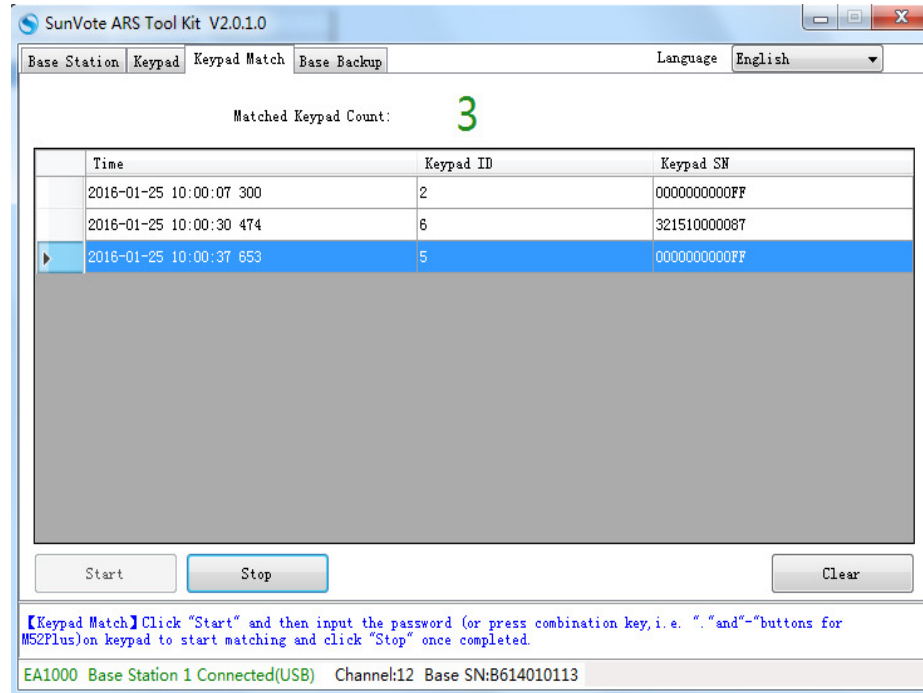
SunVote ARS Tool Kit V2.0.1.0

Base Station | Keypad | Keypad Match | Base Backup

Language English

Matched Keypad Count: 3

| Time | Keypad ID | Keypad SN |
|---|---|---|
| 2016-01-25 10:00:07 300 | 2 | 0000000000FF |
| 2016-01-25 10:00:30 474 | 6 | 321510000087 |
| 2016-01-25 10:00:37 653 | 5 | 0000000000FF |

Start Stop Clear

【Keypad Match】Click "Start" and then input the password (or press combination key, i.e. "." and "-" buttons for M52Plus) on keypad to start matching and click "Stop" once completed.

EA1000 Base Station 1 Connected(USB) Channel:12 Base SN:B614010113